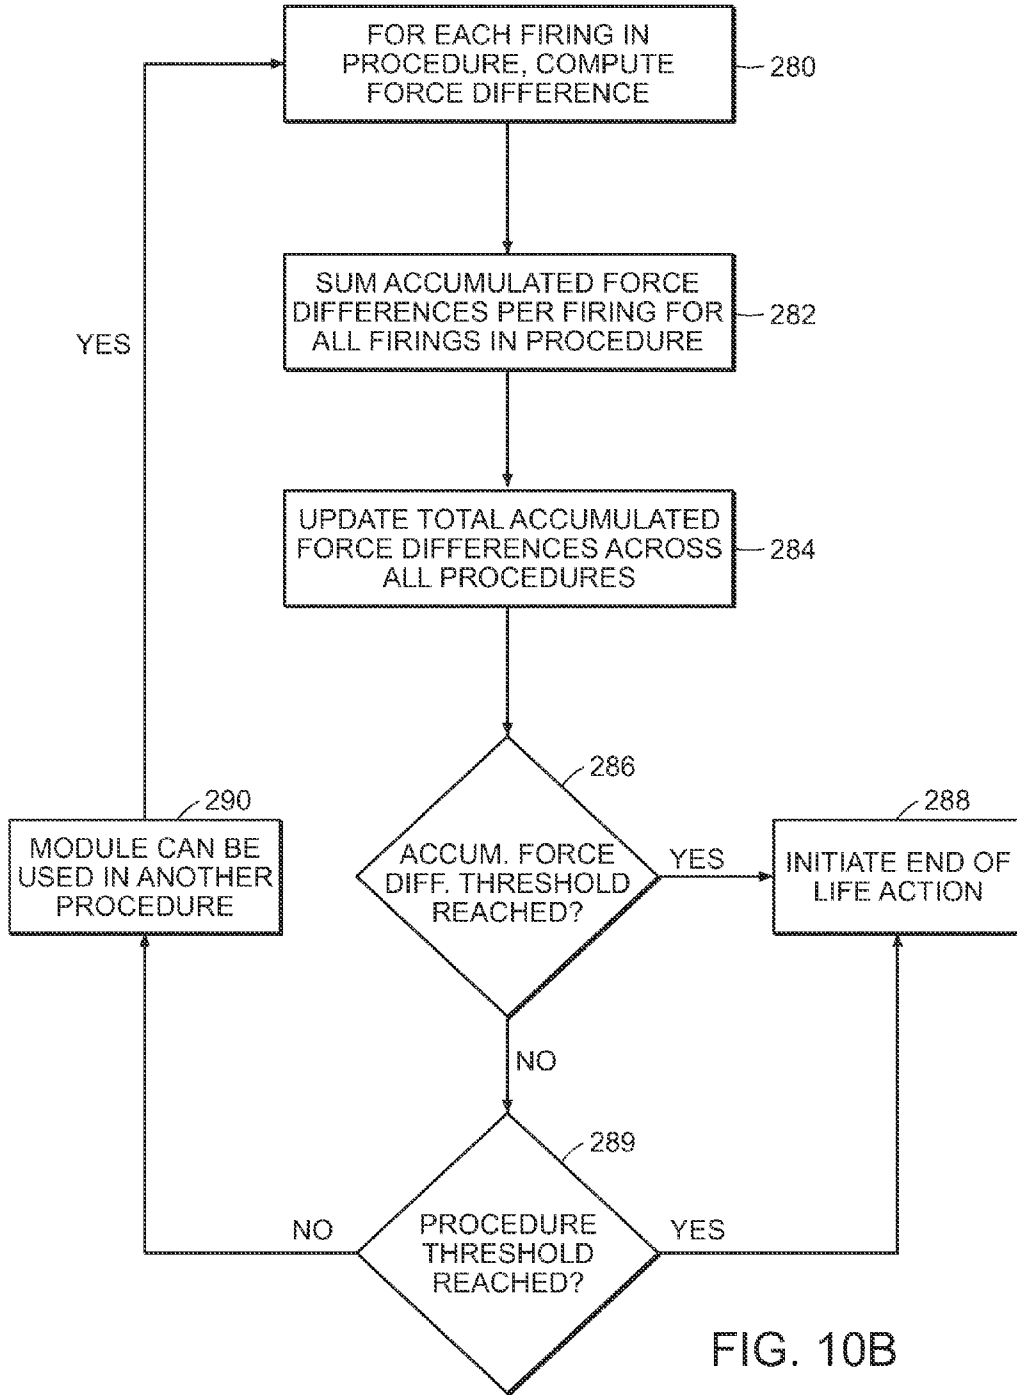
FOR EACH FIRING IN PROCEDURE, COMPUTE FORCE DIFFERENCE

280

SUM ACCUMULATED FORCE DIFFERENCES PER FIRING FOR ALL FIRINGS IN PROCEDURE

282

YES

UPDATE TOTAL ACCUMULATED FORCE DIFFERENCES ACROSS ALL PROCEDURES

284

286

290

288

MODULE CAN BE USED IN ANOTHER PROCEDURE

ACCUM. FORCE DIFF. THRESHOLD REACHED?

YES

INITIATE END OF LIFE ACTION

NO

289

NO

PROCEDURE THRESHOLD REACHED?

YES

FIG. 10B